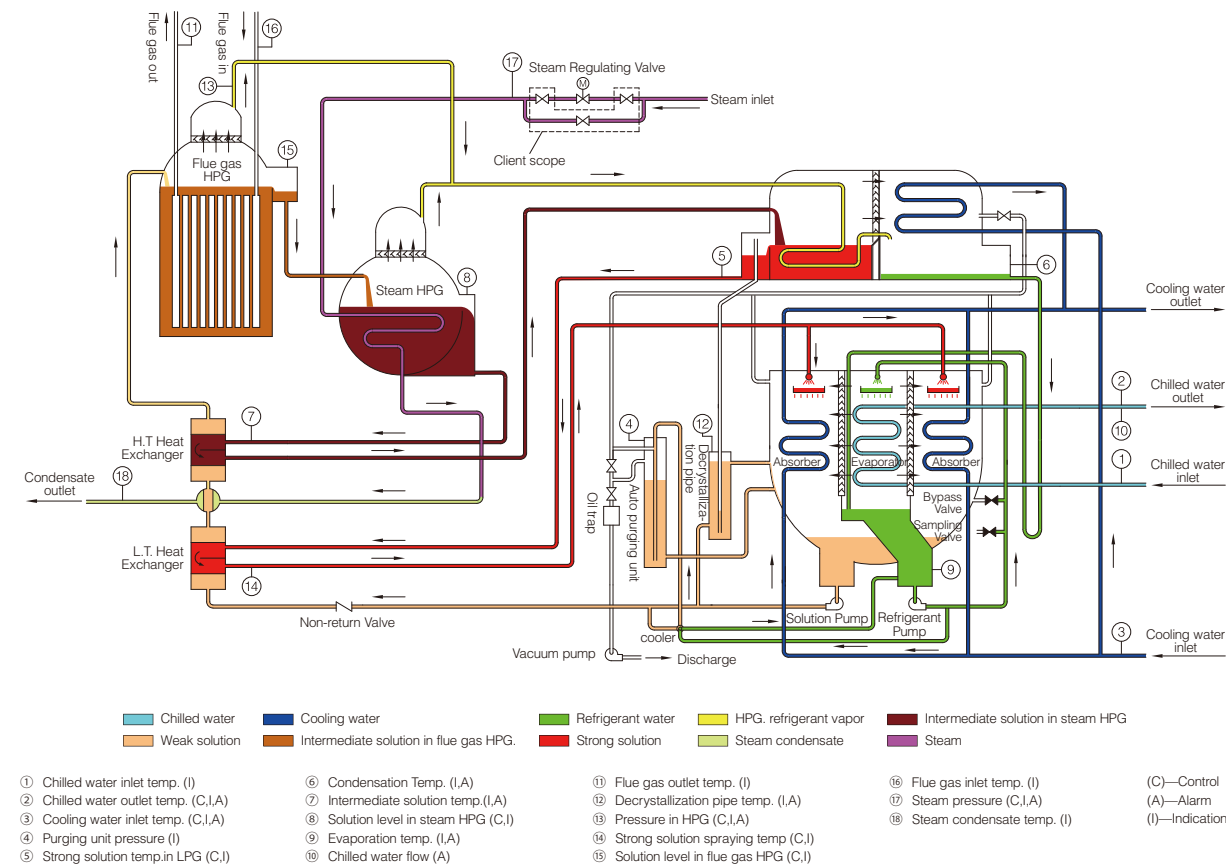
Flue gas out
11
Flue gas in
16
13
17
Steam Regulating Valve
M
Steam inlet
Client scope
15
Flue gas HPG
8
Steam HPG
5
6
Cooling water outlet
2
Chilled water outlet
10
1
Chilled water inlet
3
Cooling water inlet
7
H.T Heat Exchanger
Condensate outlet
18
L.T. Heat Exchanger
14
4
12
Decrystallization pipe
Auto purging unit
Oil trap
Absorber
Evaporator
Absorber
Bypass Valve
Sampling Valve
9
Solution Pump
Refrigerant Pump
cooler
Non-return Valve
Vacuum pump
Discharge

Chilled water
Weak solution
Cooling water
Intermediate solution in flue gas HPG.
Refrigerant water
Strong solution
HPG. refrigerant vapor
Steam condensate
Intermediate solution in steam HPG
Steam

① Chilled water inlet temp. (I)
② Chilled water outlet temp. (C,I,A)
③ Cooling water inlet temp. (C,I,A)
④ Purging unit pressure (I)
⑤ Strong solution temp.in LPG (C,I)

⑥ Condensation Temp. (I,A)
⑦ Intermediate solution temp.(I,A)
⑧ Solution level in steam HPG (C,I)
⑨ Evaporation temp. (I,A)
⑩ Chilled water flow (A)

⑪ Flue gas outlet temp. (I)
⑫ Decrystallization pipe temp. (I,A)
⑬ Pressure in HPG (C,I,A)
⑭ Strong solution spraying temp (C,I)
⑮ Solution level in flue gas HPG (C,I)

⑯ Flue gas inlet temp. (I)
⑰ Steam pressure (C,I,A)
⑱ Steam condensate temp. (I)

(C)—Control
(A)—Alarm
(I)—Indication